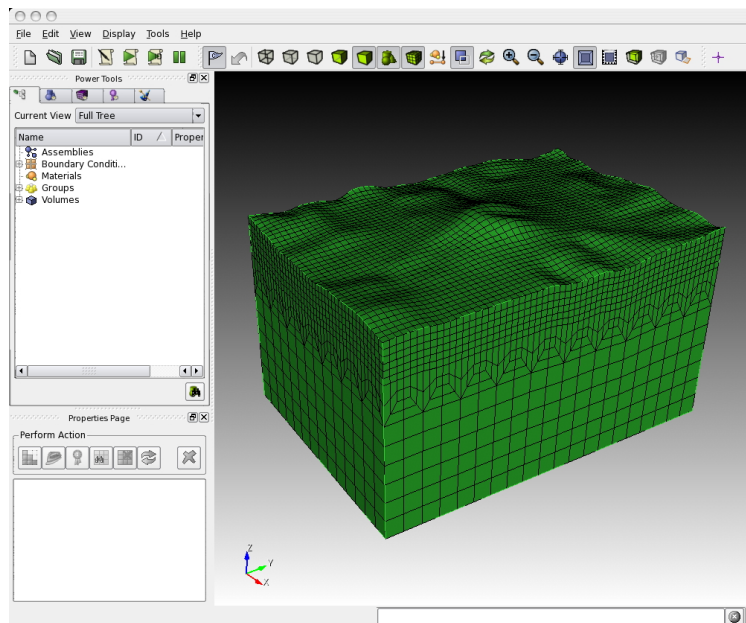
File Edit View Display Tools Help

Power Tools

Current View Full Tree

| Name | ID | Proper |
|---|---|---|

Assemblies
Boundary Conditi...
Materials
Groups
Volumes

Properties Page

Perform Action

Z
Y
X